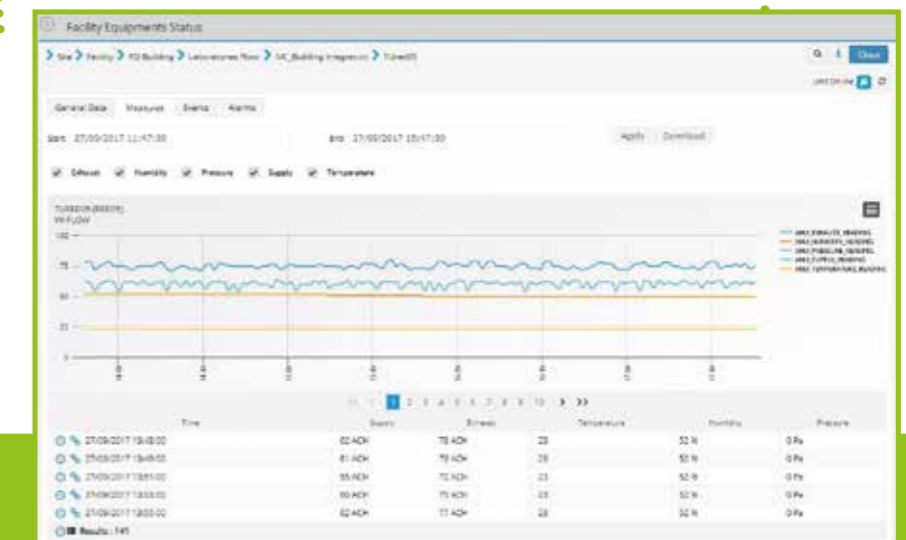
Facility Equipments Status

Site > Facility > R3 Building > Laboratories Floor > MC_Building Integration > TUrbel05

Close

General Data Measures Events Alarms

Start 27/09/2017 11:47:00

End 27/09/2017 15:47:00

Apply Download

Exhaust Humidity Pressure Supply Temperature

100

75

50

25

0

1 2 3 4 5 6 7 8 9 10 > >>

| Time | Supply | Exhaust | Temperature | Humidity | Pressure |
|---|---|---|---|---|---|
| 27/09/2017 15:48:00 | 62 ACH | 78 ACH | 23 | 52 % | 0 Pa |
| 27/09/2017 15:49:00 | 61 ACH | 78 ACH | 23 | 52 % | 0 Pa |
| 27/09/2017 15:51:00 | 55 ACH | 72 ACH | 23 | 52 % | 0 Pa |
| 27/09/2017 15:53:00 | 60 ACH | 75 ACH | 23 | 52 % | 0 Pa |
| 27/09/2017 15:55:00 | 62 ACH | 77 ACH | 23 | 52 % | 0 Pa |

Results : 141